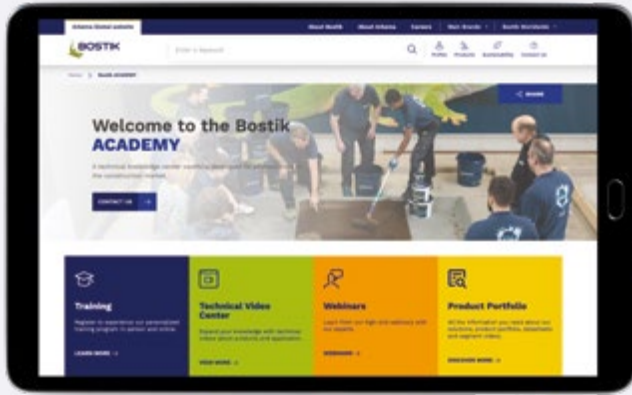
Arkema Global website

About Bostik | About Arkema | Careers | Our Brands | Bostik Worldwide

BOSTIK

Enter a keyword

Profiles | Products | Sustainability | Contact Us

Home > BOSTIK ACADEMY

SHARE

Welcome to the Bostik ACADEMY

A technical knowledge center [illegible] for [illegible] the construction market.

CONTACT US

Training

Register to experience our personalized training program in person and online.

LEARN MORE

Technical Video Center

Expand your knowledge with technical videos about products and application.

VIEW MORE

Webinars

Learn from our high end webinars with our experts.

WEBINARS

Product Portfolio

All the information you need about our solutions, product portfolio, datasheets and segment videos.

DISCOVER MORE